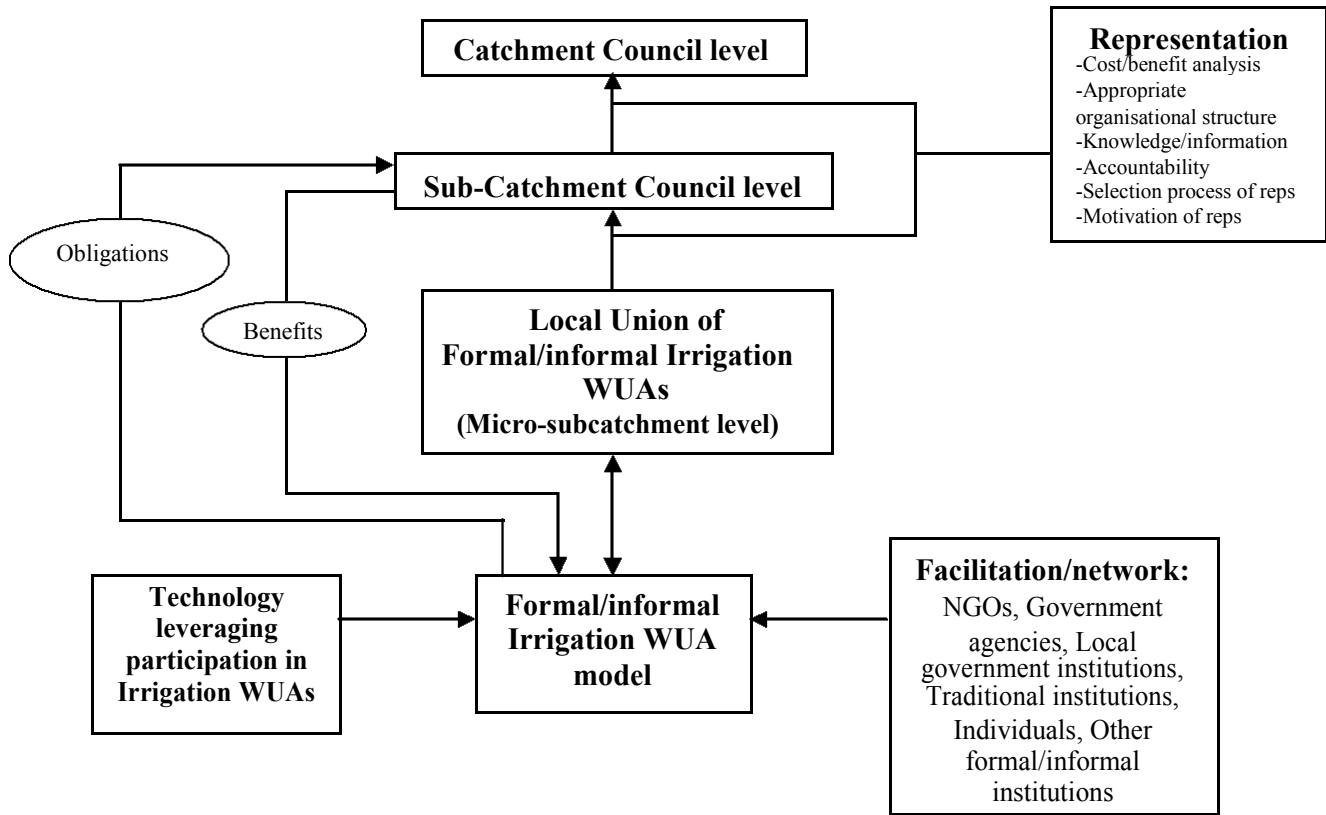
Catchment Council level

Representation
-Cost/benefit analysis
-Appropriate organisational structure
-Knowledge/information
-Accountability
-Selection process of reps
-Motivation of reps

Sub-Catchment Council level

Obligations

Benefits

Local Union of Formal/informal Irrigation WUAs
(Micro-subcatchment level)

Technology leveraging participation in Irrigation WUAs

Formal/informal Irrigation WUA model

Facilitation/network:
NGOs, Government agencies, Local government institutions, Traditional institutions, Individuals, Other formal/informal institutions